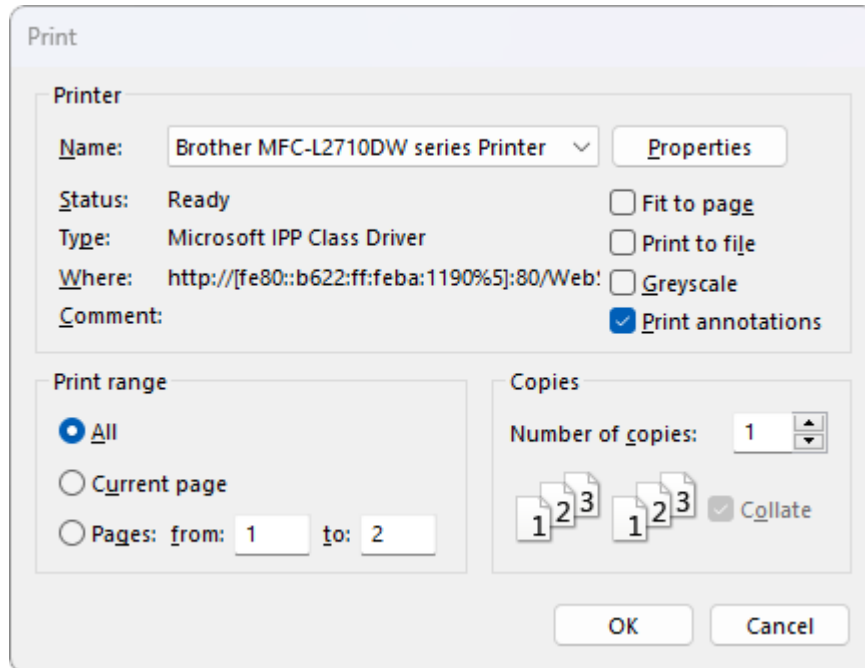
Print

Printer

Name: Brother MFC-L2710DW series Printer

Properties

Status: Ready

Type: Microsoft IPP Class Driver

Where: http://[fe80::b622:ff:feba:1190%5]:80/Web!

Comment:

Fit to page

Print to file

Greyscale

Print annotations

Print range

All

Current page

Pages: from: 1 to: 2

Copies

Number of copies: 1

1 2 3 1 2 3

Collate

OK

Cancel